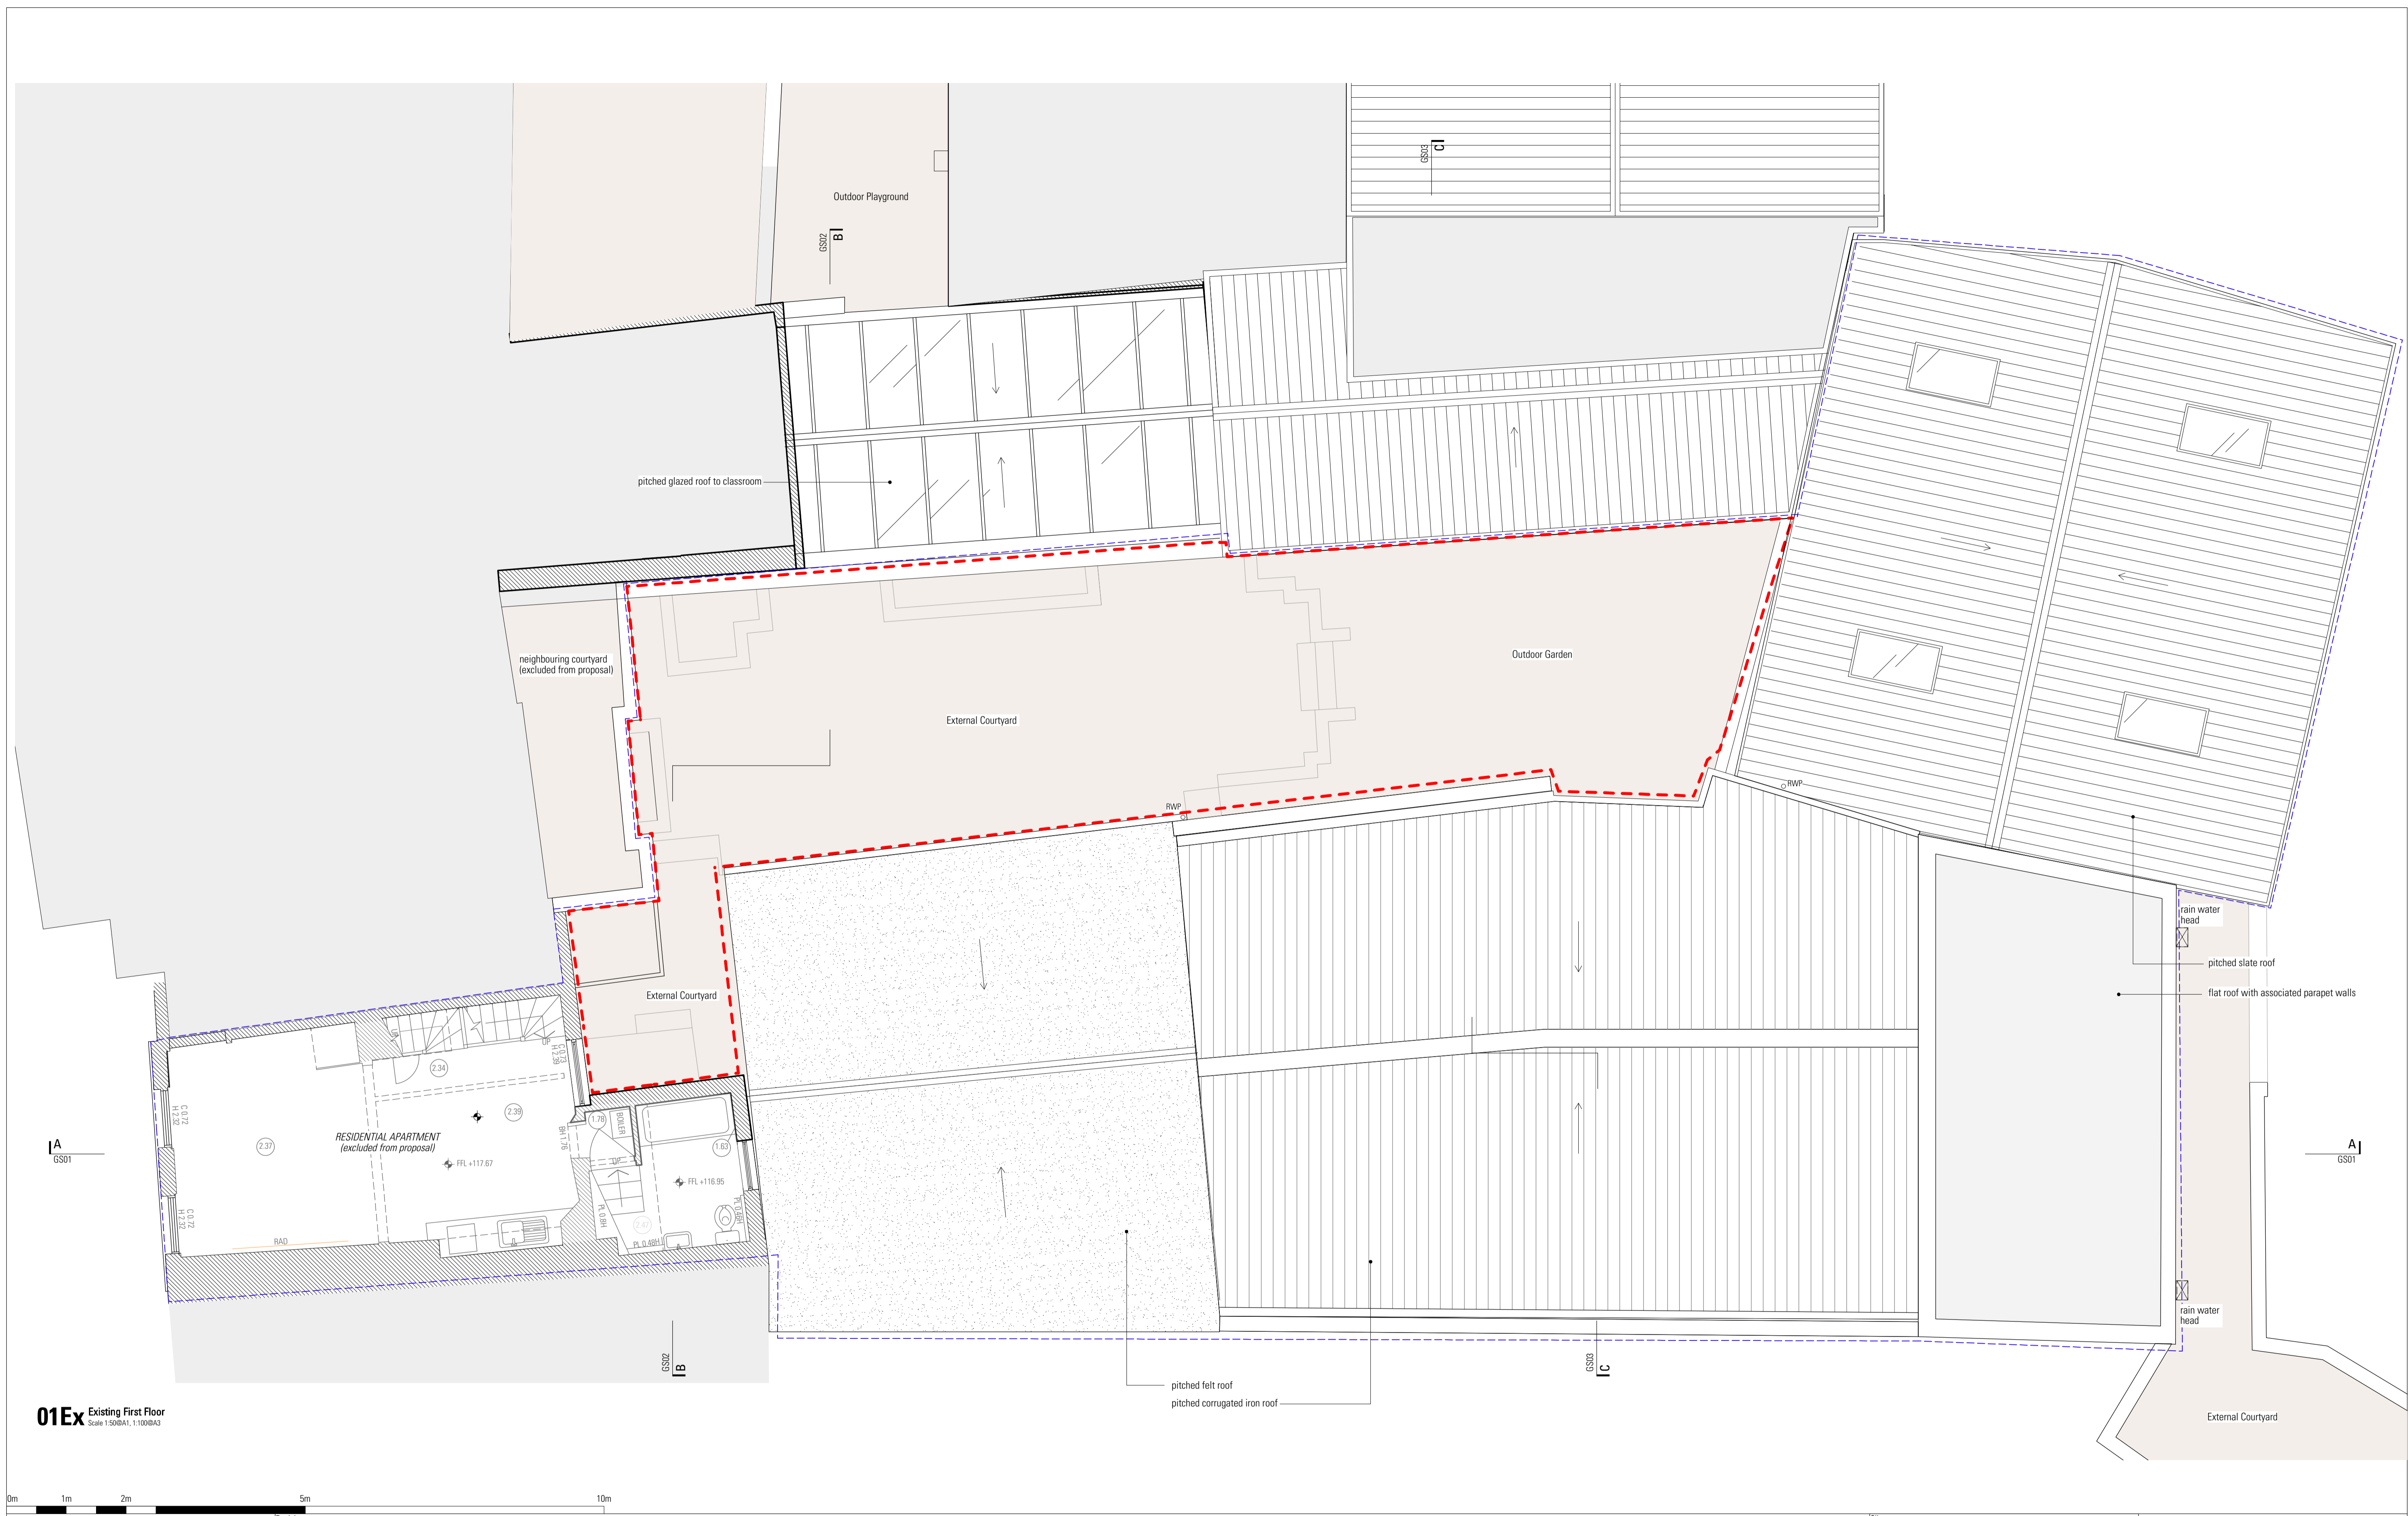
GS03 C

Outdoor Playground

GS02 B

pitched glazed roof to classroom

neighbouring courtyard
(excluded from proposal)

External Courtyard

Outdoor Garden

RWP

RWP

External Courtyard

rain water head

pitched slate roof

flat roof with associated parapet walls

2.34

2.39

UP

H 2.39

RESIDENTIAL APARTMENT
(excluded from proposal)

FFL +117.67

2.37

C 0.72
H 2.32

C 0.72
H 2.32

RAD

1.78

BOILER

BH 1.76

1.63

FFL +116.95

PL 0.48H

PL 0.48H

A
GS01

A
GS01

rain water head

GS02 B

GS03 C

pitched felt roof

pitched corrugated iron roof

External Courtyard

01Ex Existing First Floor
Scale 1:50@A1, 1:100@A3

0m 1m 2m 5m 10m